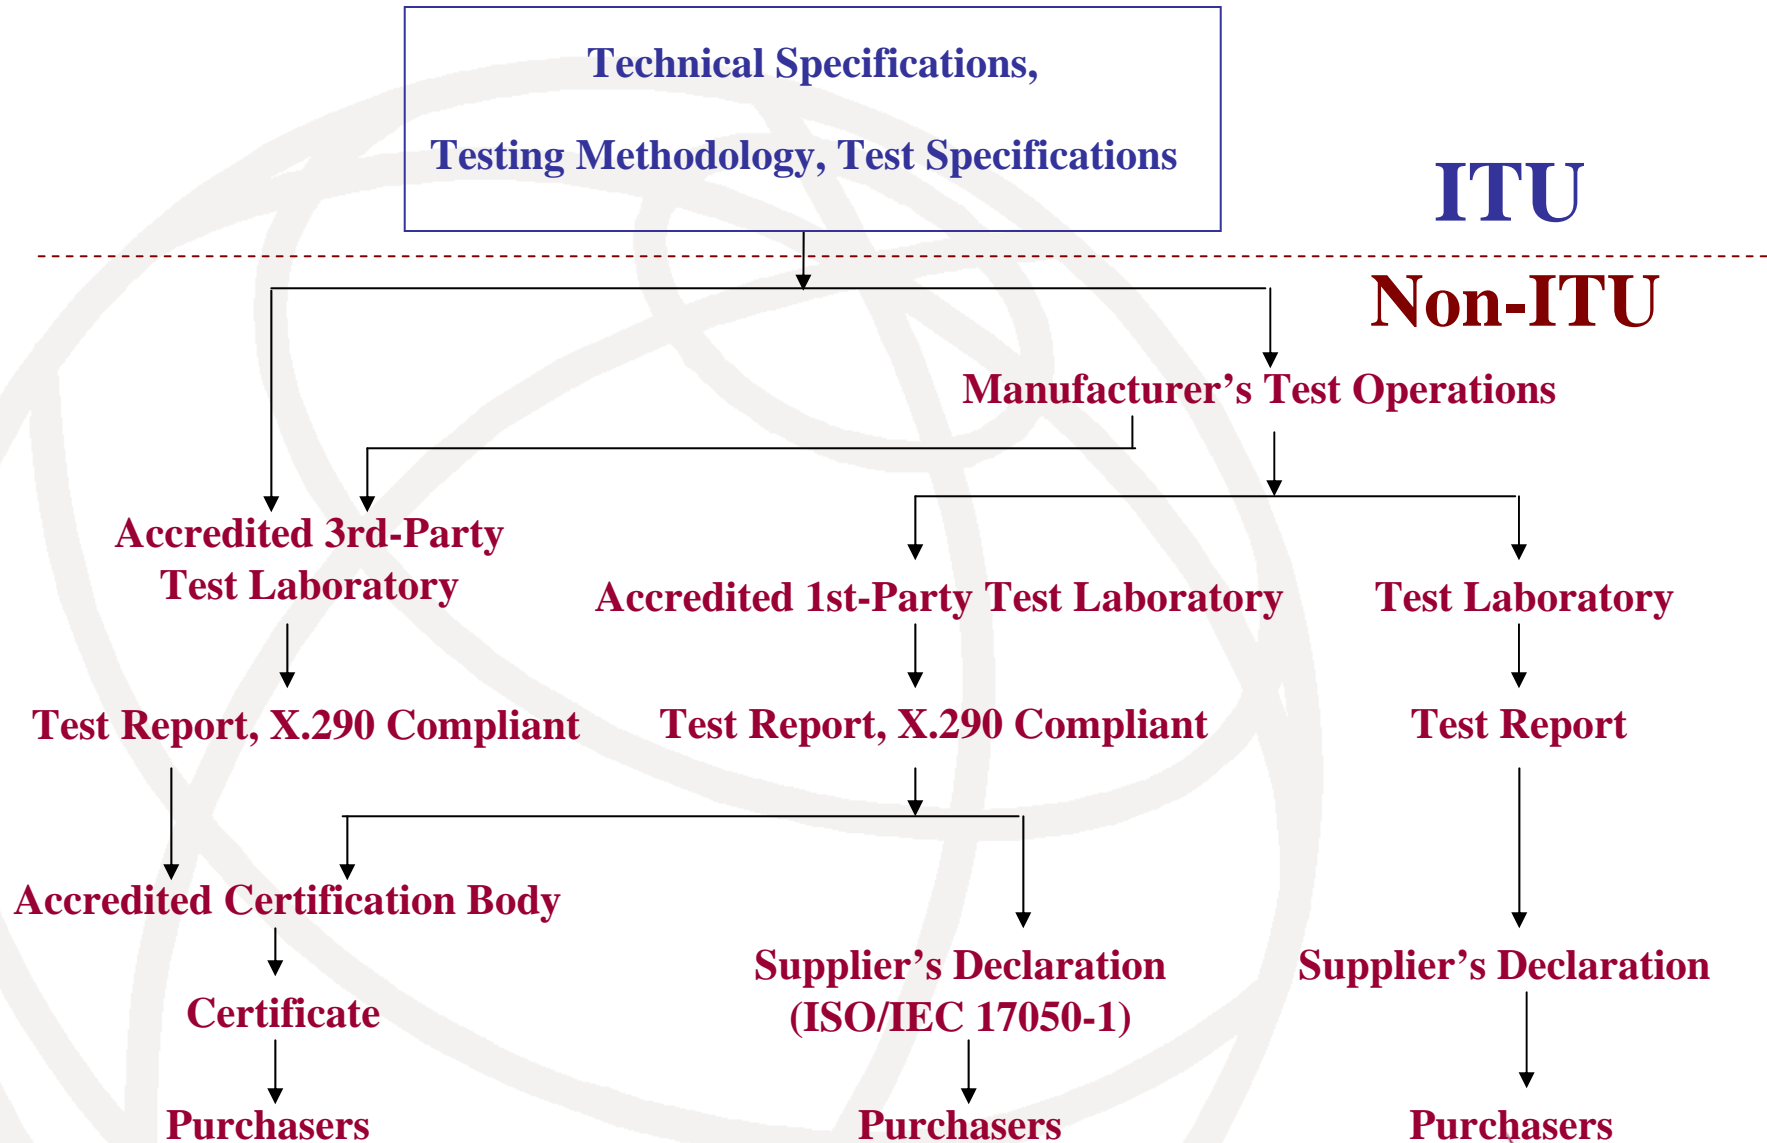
Technical Specifications,

Testing Methodology, Test Specifications

ITU

Non-ITU

Manufacturer’s Test Operations

Accredited 3rd-Party Test Laboratory

Accredited 1st-Party Test Laboratory

Test Laboratory

Test Report, X.290 Compliant

Test Report, X.290 Compliant

Test Report

Accredited Certification Body

Certificate

Supplier’s Declaration (ISO/IEC 17050-1)

Supplier’s Declaration

Purchasers

Purchasers

Purchasers